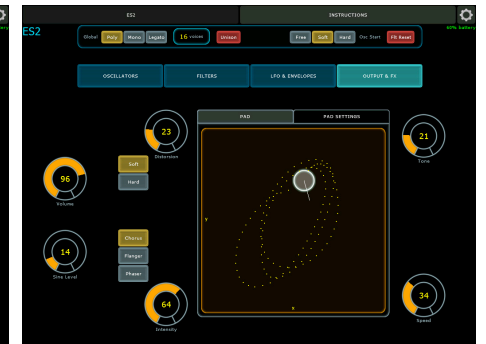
ES2

INSTRUCTIONS

ES2

Global Poly Mono Legato 16 voices Unison Free Soft Hard Osc Start Flt Reset

60% battery

OSCILLATORS FILTERS LFO & ENVELOPES OUTPUT & FX

23
Distortion

Soft
Hard

96
Volume

14
Sine Level

Chorus
Flanger
Phaser

64
Intensity

PAD PAD SETTINGS

Y

X

21
Tone

34
Speed